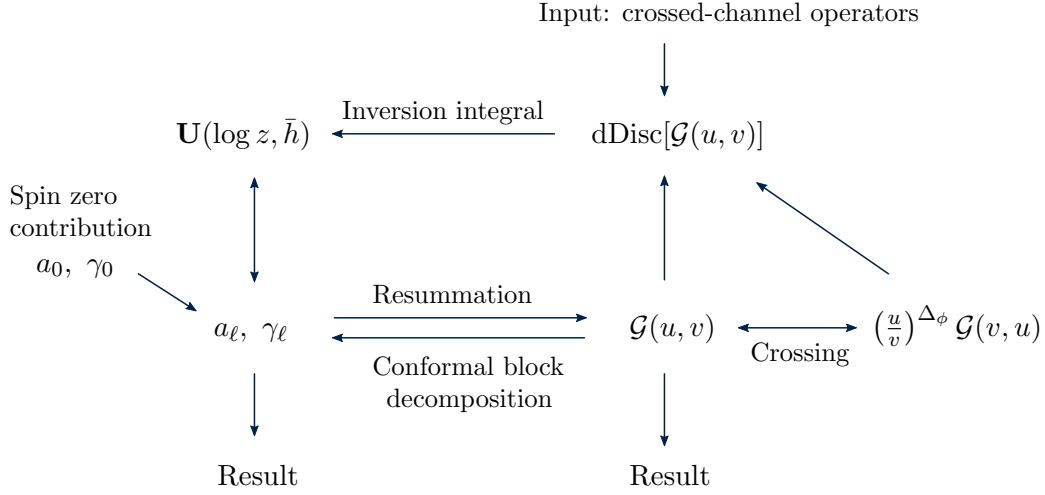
Input: crossed-channel operators

Inversion integral

$\mathbf{U}(\log z, \bar{h})$

$\mathrm{dDisc}[\mathcal{G}(u,v)]$

Spin zero contribution

$a_0,\ \gamma_0$

Resummation

$a_\ell,\ \gamma_\ell$

$\mathcal{G}(u,v)$

$\left(\frac{u}{v}\right)^{\Delta_\phi} \mathcal{G}(v,u)$

Conformal block decomposition

Crossing

Result

Result